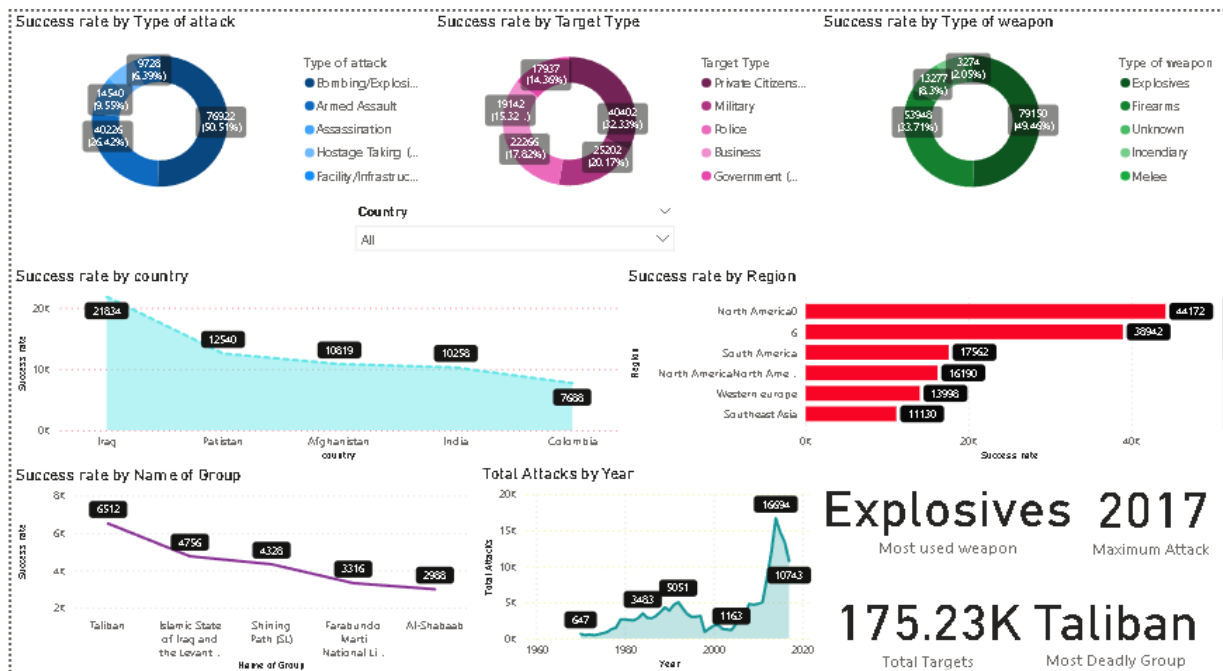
Success rate by Type of attack

9728 (6.39%)
14540 (9.55%)
40226 (26.42%)
76922 (50.51%)

Type of attack
Bombing/Explosi...
Armed Assault
Assassination
Hostage Taking (...
Facility/Infrastruc...

Success rate by Target Type

17937 (14.36%)
19142 (15.32...)
22266 (17.82%)
25202 (20.17%)
40402 (32.33%)

Target Type
Private Citizens...
Military
Police
Business
Government (...

Success rate by Type of weapon

3274 (2.05%)
13277 (8.3%)
53948 (33.71%)
79150 (49.46%)

Type of weapon
Explosives
Firearms
Unknown
Incendiary
Melee

Country
All

Success rate by country

20K
10K
0K
Success rate
21834
12540
10819
10258
7668
Iraq
Pakistan
Afghanistan
India
Colombia
country

Success rate by Region

North America0 44172
6 38942
South America 17562
North AmericaNorth Ame... 16190
Western europe 13998
Southeast Asia 11130
0K
20K
40K
Success rate
Region

Success rate by Name of Group

8K
6K
4K
2K
Success rate
6512
4756
4328
3316
2988
Taliban
Islamic State of Iraq and the Levant ...
Shining Path (SL)
Farabundo Marti National Li...
Al-Shabaab
Name of Group

Total Attacks by Year

20K
15K
10K
5K
0K
Total Attacks
647
3483
5051
1163
16694
10743
1960
1980
2000
2020
Year

Explosives
Most used weapon

2017
Maximum Attack

175.23K
Total Targets

Taliban
Most Deadly Group